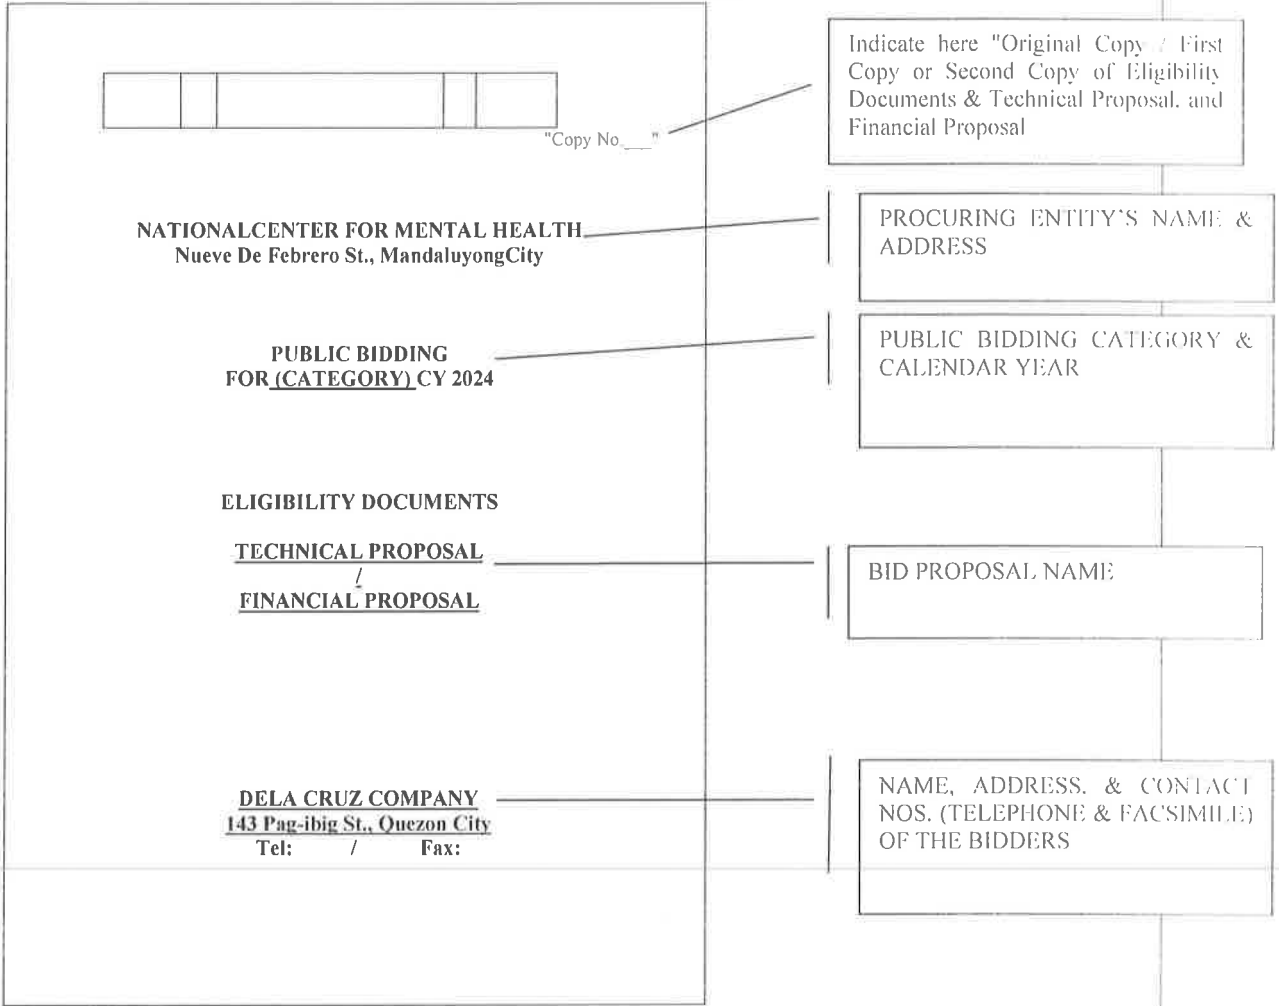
"Copy No.___"

NATIONALCENTER FOR MENTAL HEALTH
Nueve De Febrero St., MandaluyongCity

PUBLIC BIDDING
FOR (CATEGORY) CY 2024

ELIGIBILITY DOCUMENTS

TECHNICAL PROPOSAL
/
FINANCIAL PROPOSAL

DELA CRUZ COMPANY
143 Pag-ibig St., Quezon City
Tel: / Fax:

Indicate here "Original Copy / First Copy or Second Copy of Eligibility Documents & Technical Proposal, and Financial Proposal

PROCURING ENTITY'S NAME & ADDRESS

PUBLIC BIDDING CATEGORY & CALENDAR YEAR

BID PROPOSAL NAME

NAME, ADDRESS, & CONTACT NOS. (TELEPHONE & FACSIMILE) OF THE BIDDERS